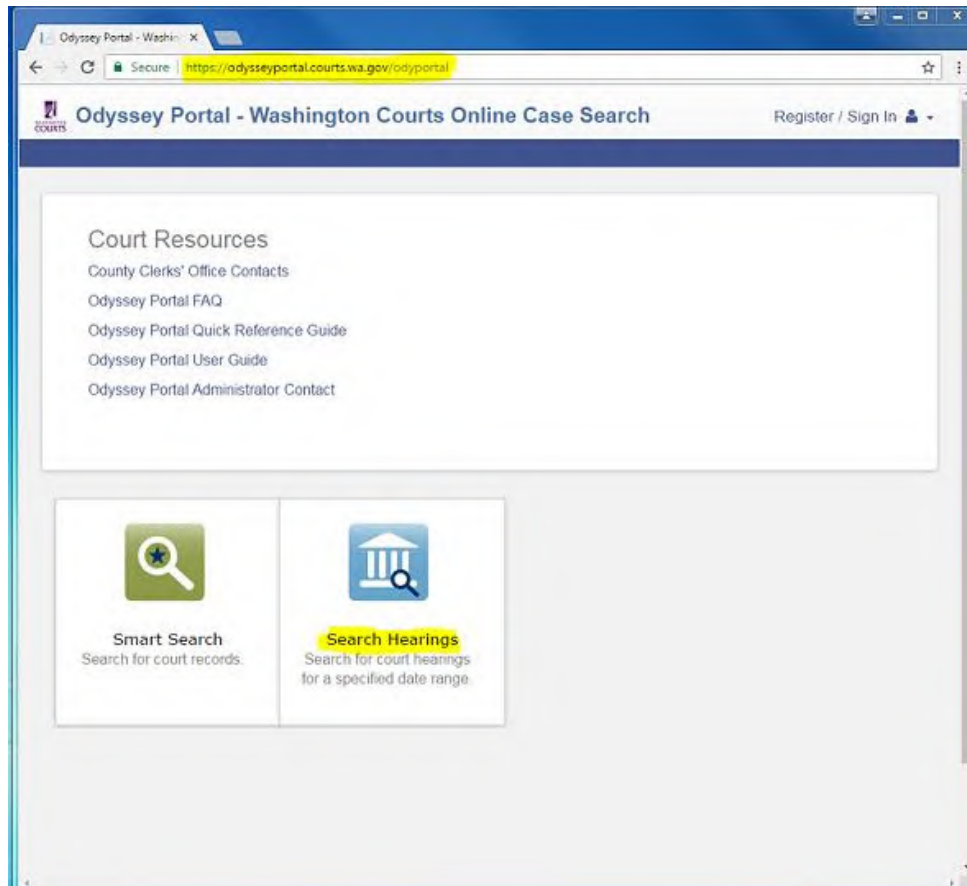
Odyssey Portal - Washin ×

Secure | https://odysseyportal.courts.wa.gov/odyportal

COURTS

Odyssey Portal - Washington Courts Online Case Search

Register / Sign In

Court Resources

County Clerks' Office Contacts

Odyssey Portal FAQ

Odyssey Portal Quick Reference Guide

Odyssey Portal User Guide

Odyssey Portal Administrator Contact

Smart Search

Search for court records.

Search Hearings

Search for court hearings for a specified date range.